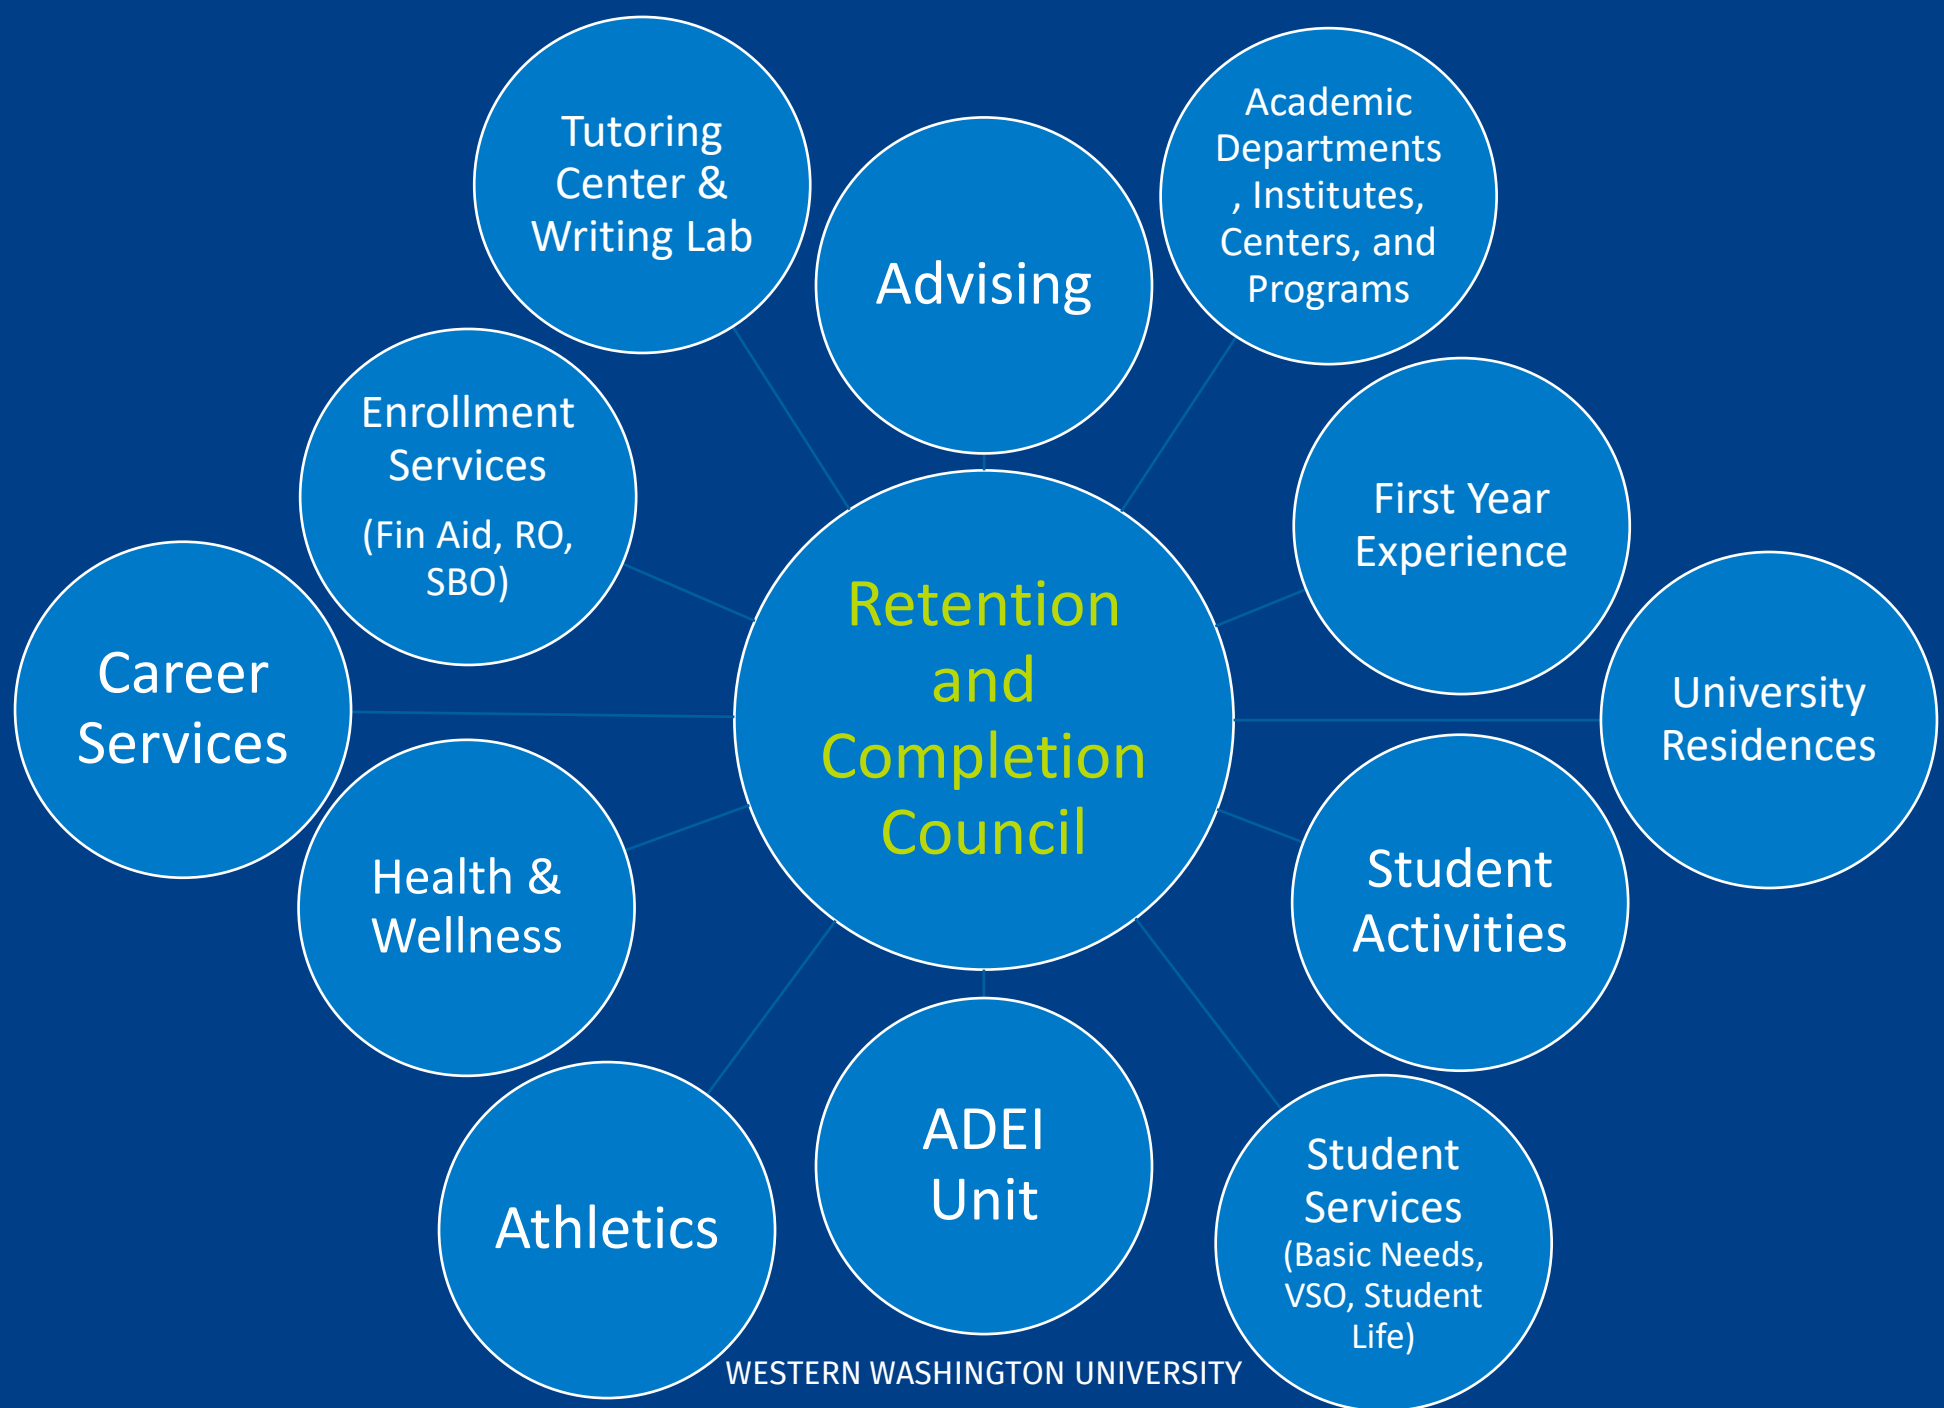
Retention and Completion Council

Tutoring Center & Writing Lab

Advising

Academic Departments, Institutes, Centers, and Programs

Enrollment Services
(Fin Aid, RO, SBO)

First Year Experience

Career Services

University Residences

Health & Wellness

Student Activities

Athletics

ADEI Unit

Student Services
(Basic Needs, VSO, Student Life)

WESTERN WASHINGTON UNIVERSITY